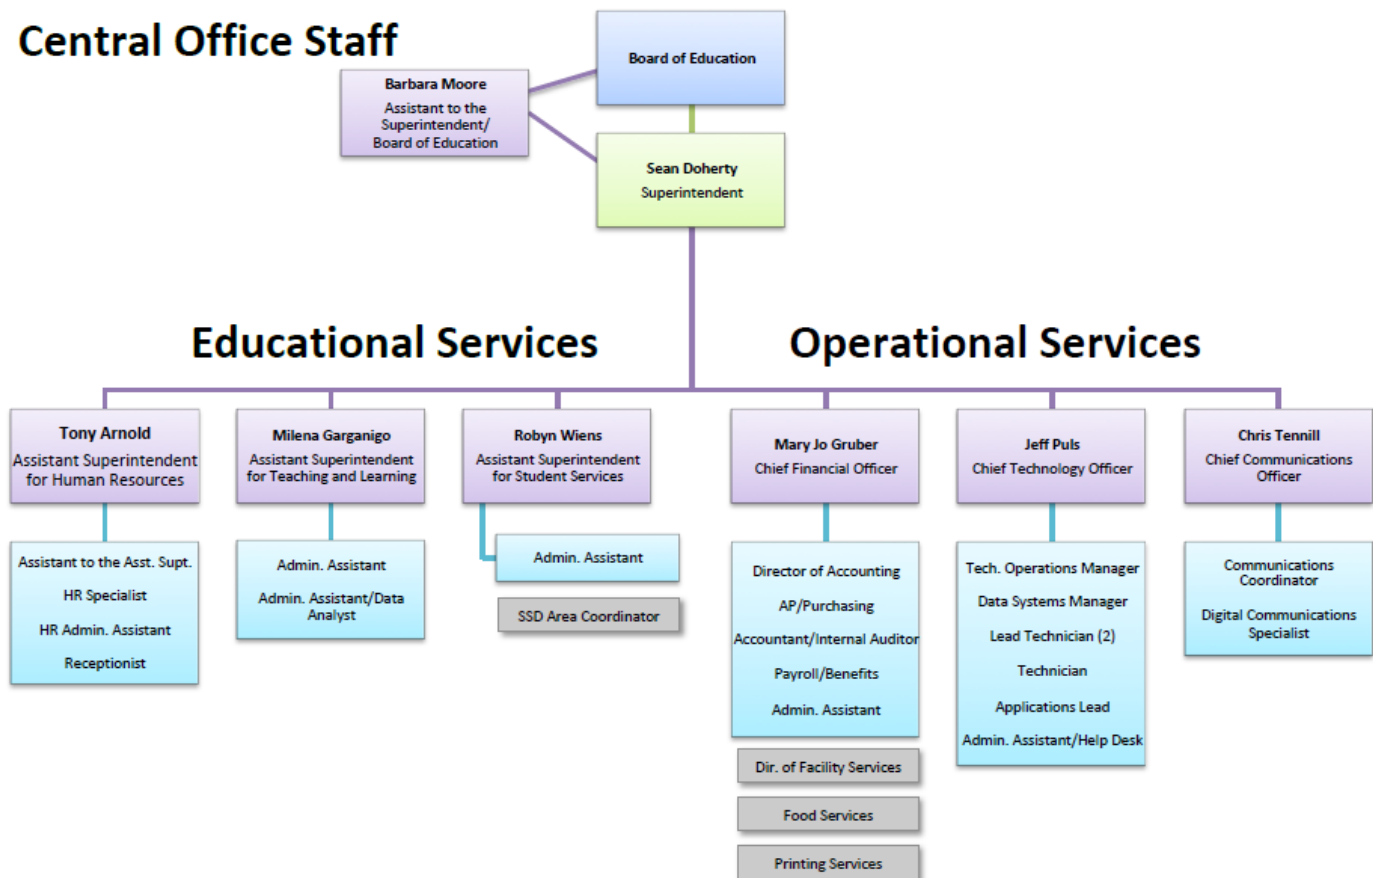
Central Office Staff

Barbara Moore
Assistant to the Superintendent/ Board of Education

Board of Education

Sean Doherty
Superintendent

Educational Services

Operational Services

Tony Arnold
Assistant Superintendent for Human Resources

Assistant to the Asst. Supt.
HR Specialist
HR Admin. Assistant
Receptionist

Milena Garganigo
Assistant Superintendent for Teaching and Learning

Admin. Assistant
Admin. Assistant/Data Analyst

Robyn Wiens
Assistant Superintendent for Student Services

Admin. Assistant

SSD Area Coordinator

Mary Jo Gruber
Chief Financial Officer

Director of Accounting
AP/Purchasing
Accountant/Internal Auditor
Payroll/Benefits
Admin. Assistant

Dir. of Facility Services

Food Services

Printing Services

Jeff Puls
Chief Technology Officer

Tech. Operations Manager
Data Systems Manager
Lead Technician (2)
Technician
Applications Lead
Admin. Assistant/Help Desk

Chris Tennill
Chief Communications Officer

Communications Coordinator
Digital Communications Specialist